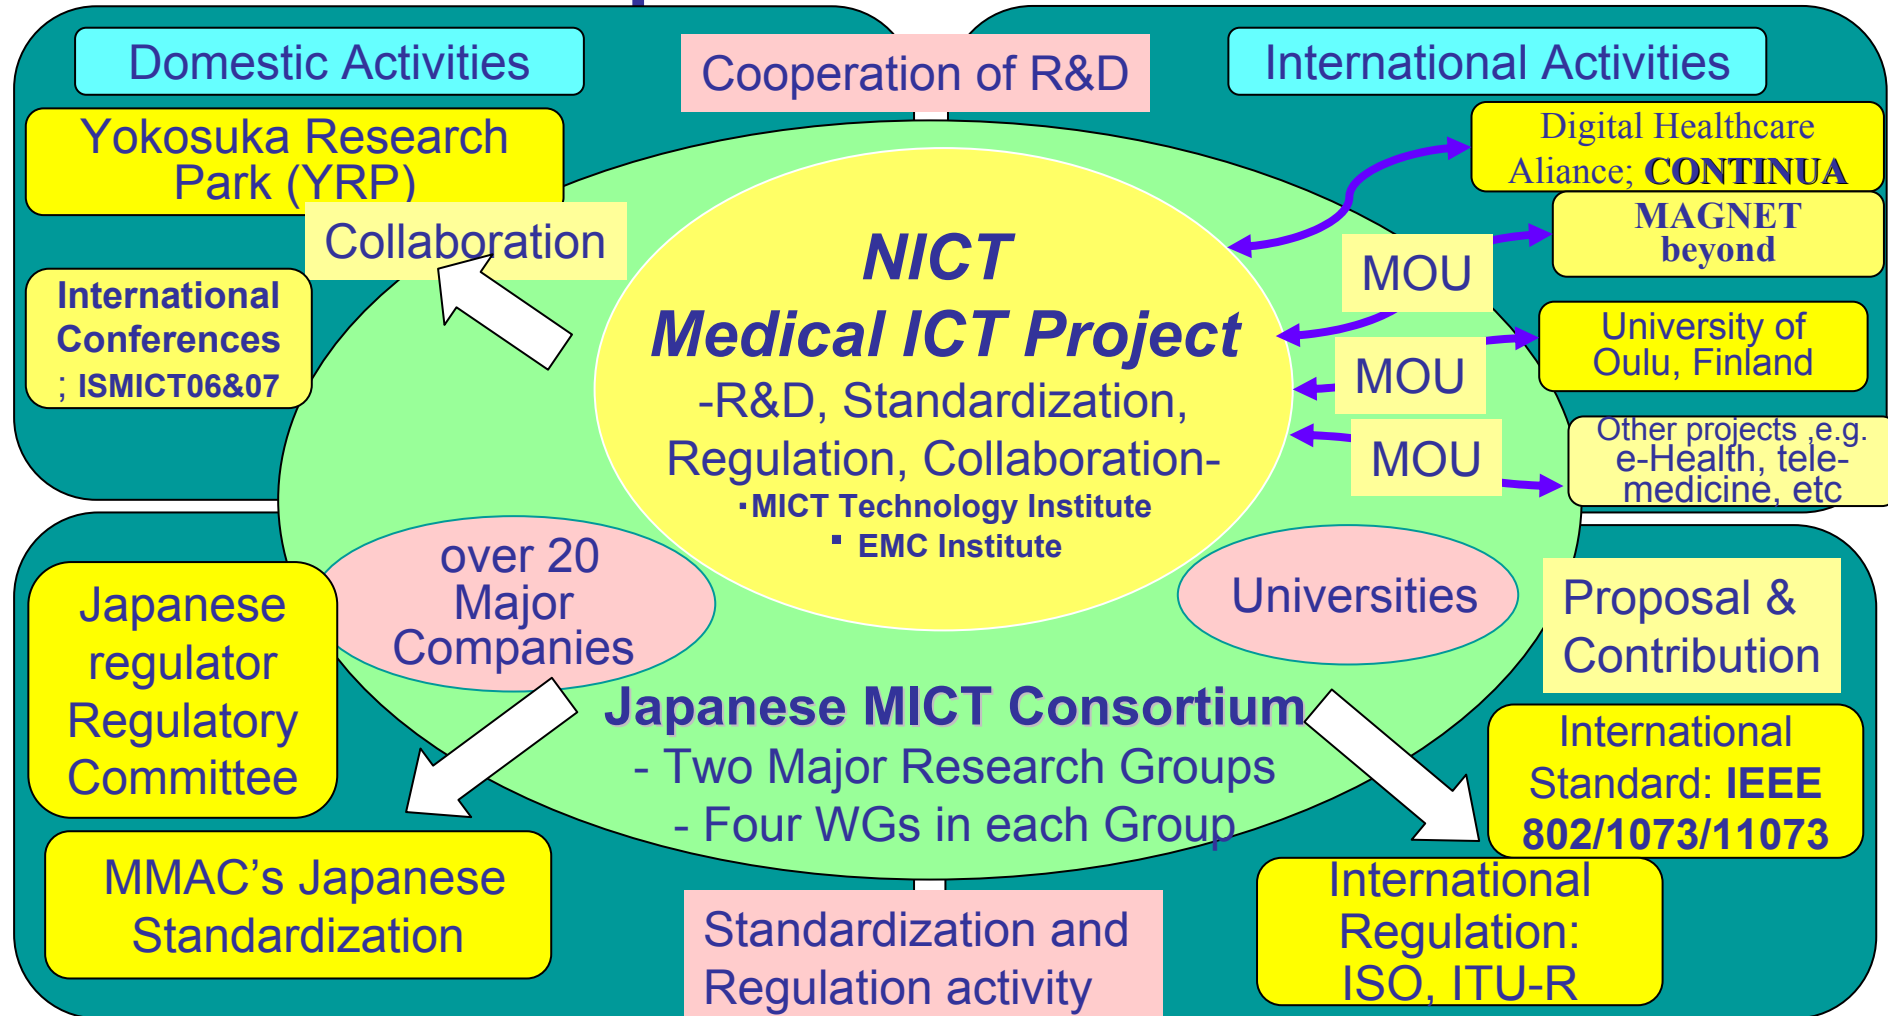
Domestic Activities

Cooperation of R&D

International Activities

Yokosuka Research Park (YRP)

Collaboration

International Conferences ; ISMICT06&07

Digital Healthcare Aliance; CONTINUA

MAGNET beyond

MOU

University of Oulu, Finland

MOU

MOU

Other projects ,e.g. e-Health, tele-medicine, etc

NICT
Medical ICT Project
-R&D, Standardization, Regulation, Collaboration-
·MICT Technology Institute
· EMC Institute

over 20 Major Companies

Universities

Japanese regulator Regulatory Committee

Proposal & Contribution

Japanese MICT Consortium
- Two Major Research Groups
- Four WGs in each Group

International Standard: IEEE 802/1073/11073

MMAC's Japanese Standardization

Standardization and Regulation activity

International Regulation: ISO, ITU-R